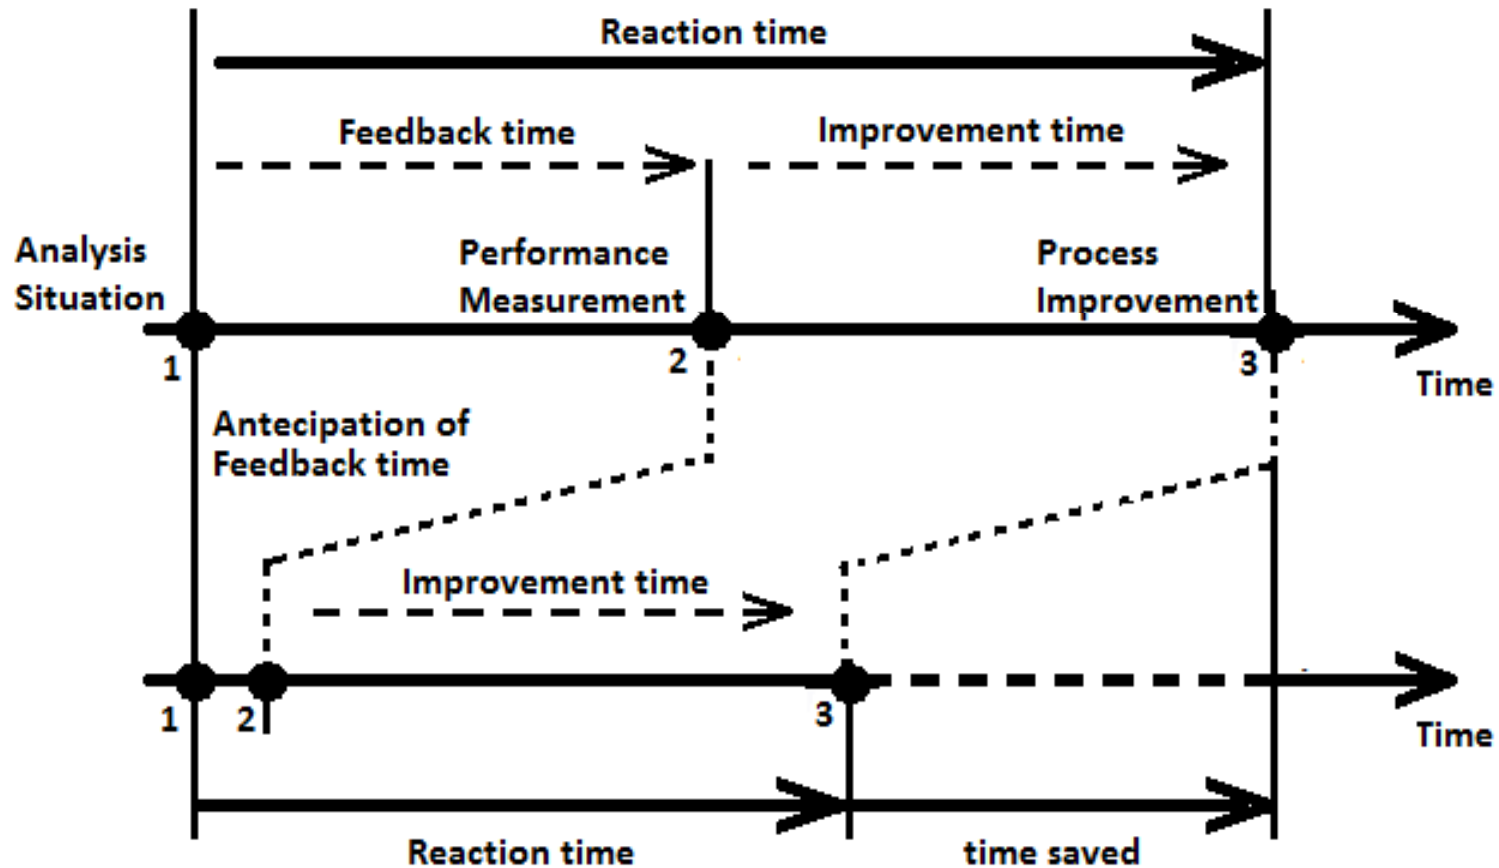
Reaction time

Feedback time

Improvement time

Analysis Situation

Performance Measurement

Process Improvement

1

2

3

Time

Antecipation of Feedback time

Improvement time

1

2

3

Time

Reaction time

time saved